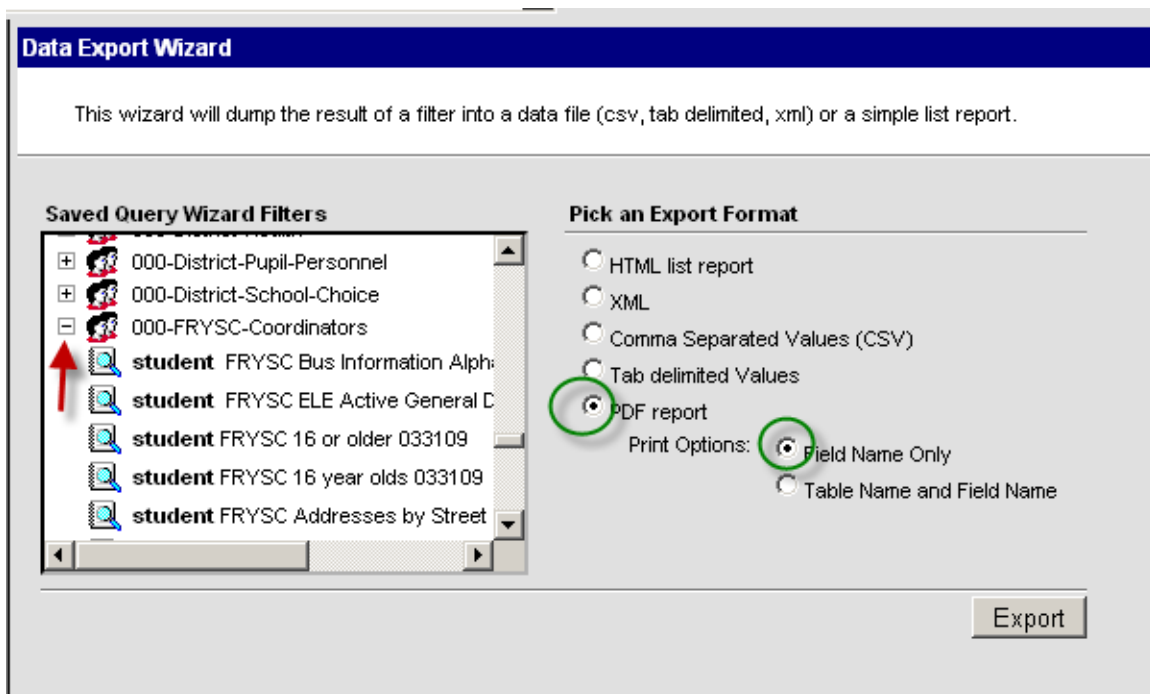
Data Export Wizard

This wizard will dump the result of a filter into a data file (csv, tab delimited, xml) or a simple list report.

Saved Query Wizard Filters

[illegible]
000-District-Pupil-Personnel
000-District-School-Choice
000-FRYSC-Coordinators
student FRYSC Bus Information Alpha
student FRYSC ELE Active General D
student FRYSC 16 or older 033109
student FRYSC 16 year olds 033109
student FRYSC Addresses by Street

Pick an Export Format

HTML list report
XML
Comma Separated Values (CSV)
Tab delimited Values
PDF report
Print Options:
Field Name Only
Table Name and Field Name

Export